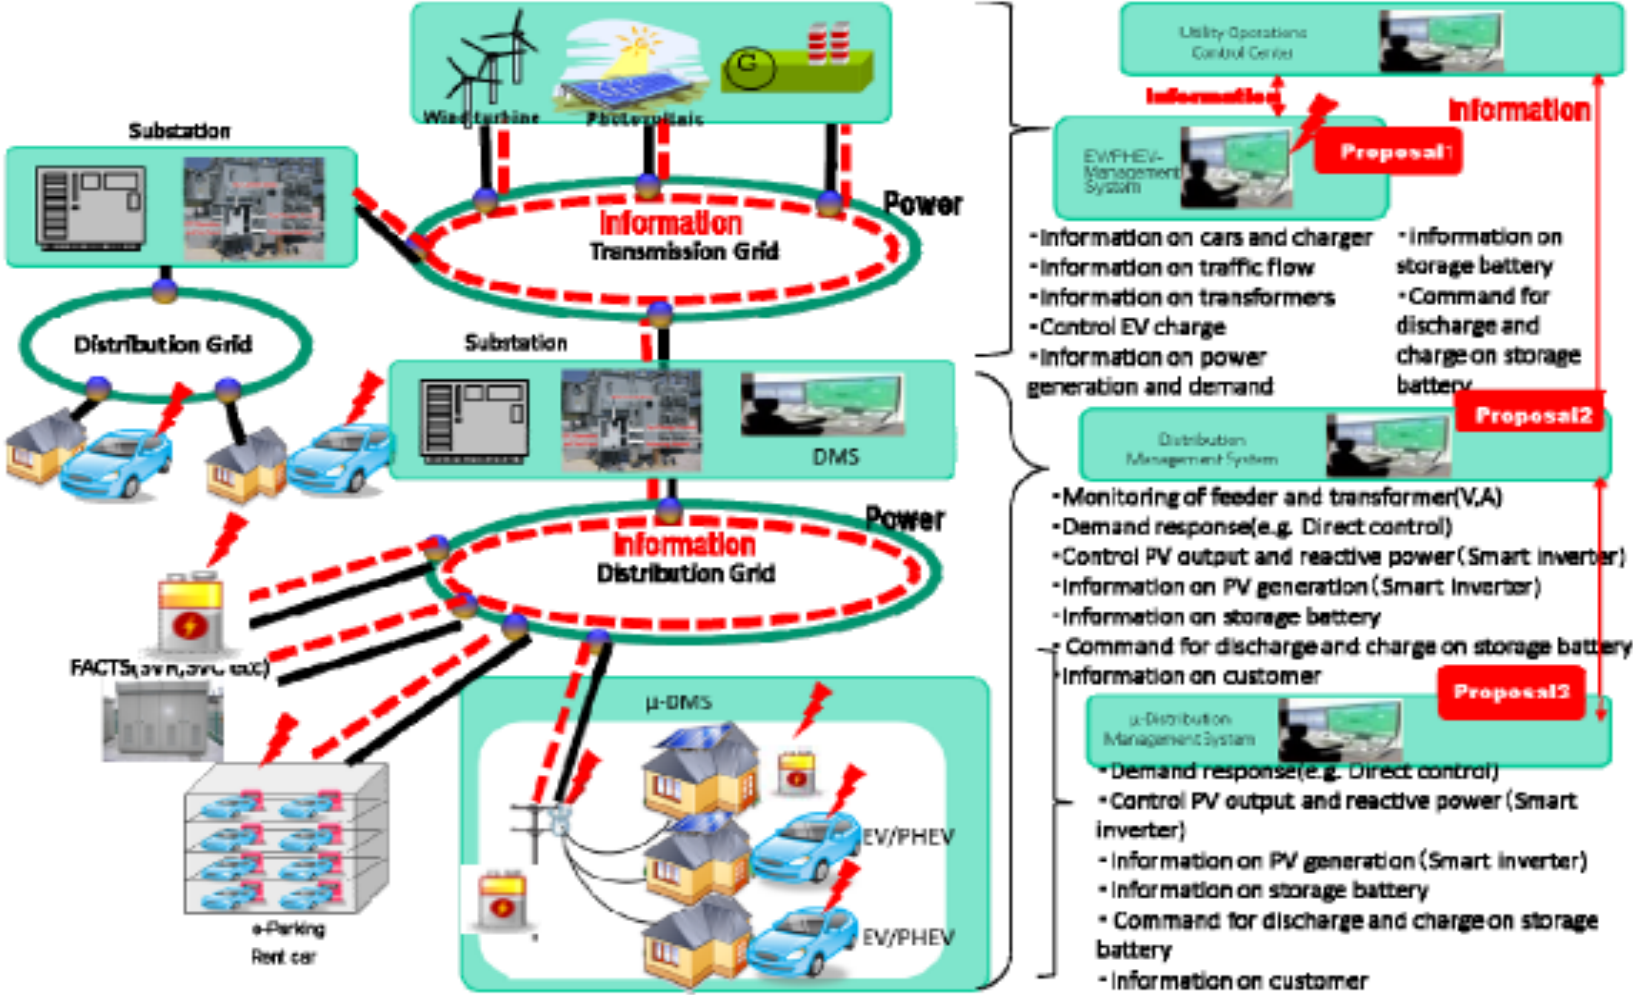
Wind turbine

Photovoltaics

Substation

Information
Transmission Grid

Power

Distribution Grid

Substation

DMS

Information
Distribution Grid

Power

FACTS(SVR,SVC etc)

e-Parking
Rent car

μ-DMS

EV/PHEV

EV/PHEV

Utility Operations Control Center

Information

Information

EV/PHEV-Management System

Proposal1

・Information on cars and charger
・Information on traffic flow
・Information on transformers
・Control EV charge
・Information on power generation and demand

・Information on storage battery
・Command for discharge and charge on storage battery

Proposal2

Distribution Management System

・Monitoring of feeder and transformer(V,A)
・Demand response(e.g. Direct control)
・Control PV output and reactive power(Smart inverter)
・Information on PV generation(Smart inverter)
・Information on storage battery
・Command for discharge and charge on storage battery
・Information on customer

Proposal3

μ-Distribution Management System

・Demand response(e.g. Direct control)
・Control PV output and reactive power(Smart inverter)
・Information on PV generation(Smart inverter)
・Information on storage battery
・Command for discharge and charge on storage battery
・Information on customer